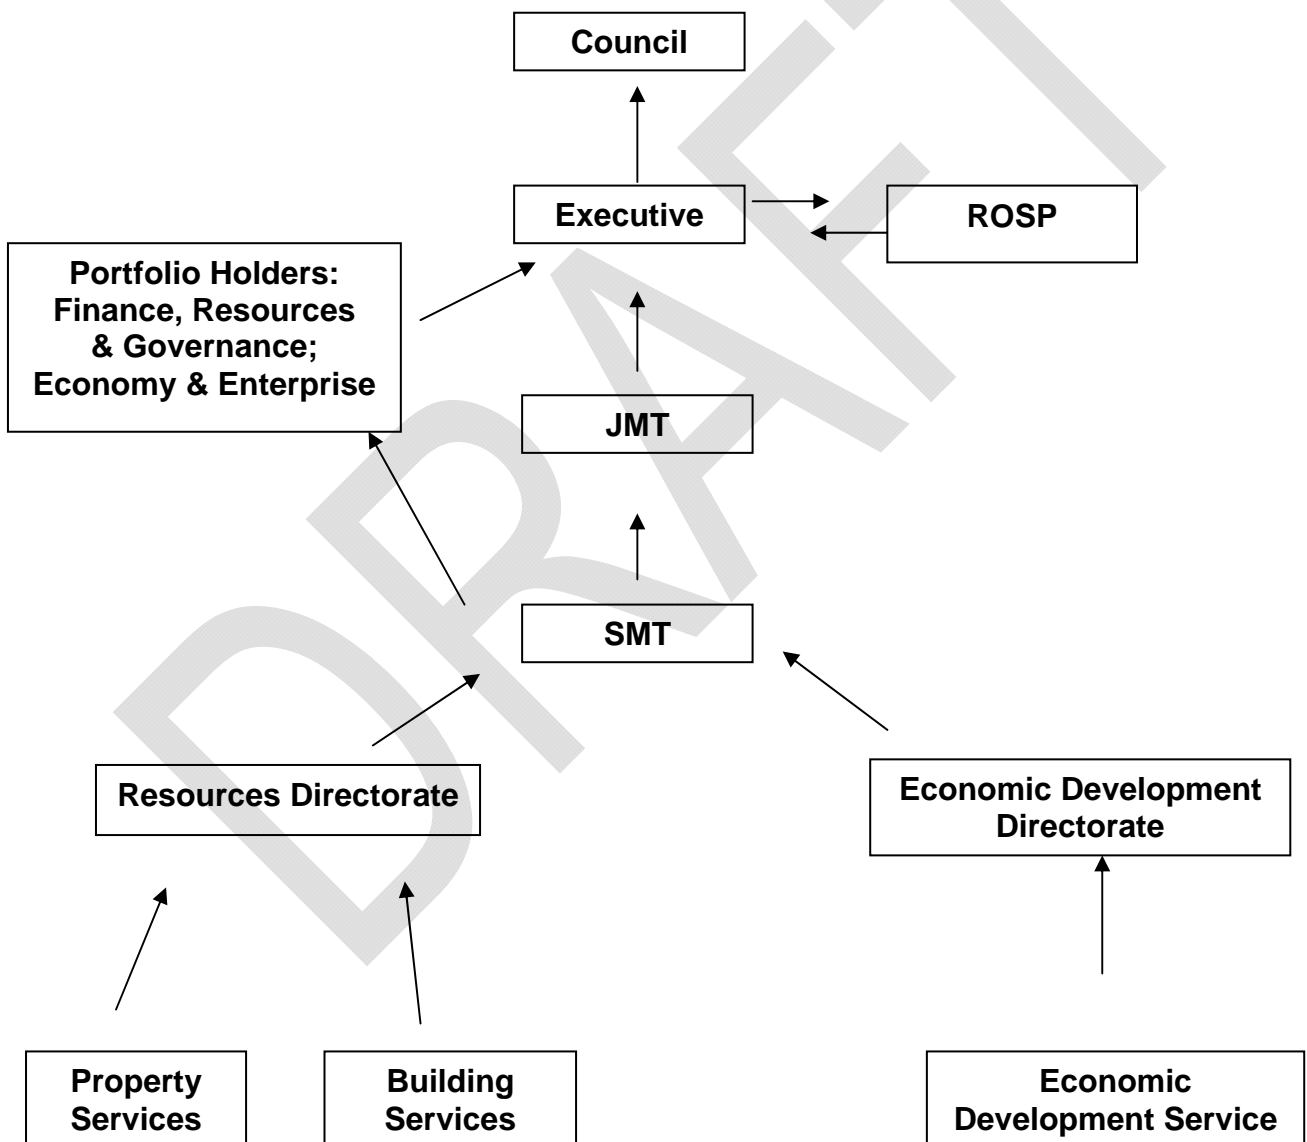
Council

Executive

ROSP

Portfolio Holders: Finance, Resources & Governance; Economy & Enterprise

JMT

SMT

Resources Directorate

Economic Development Directorate

Property Services

Building Services

Economic Development Service

DRAFT